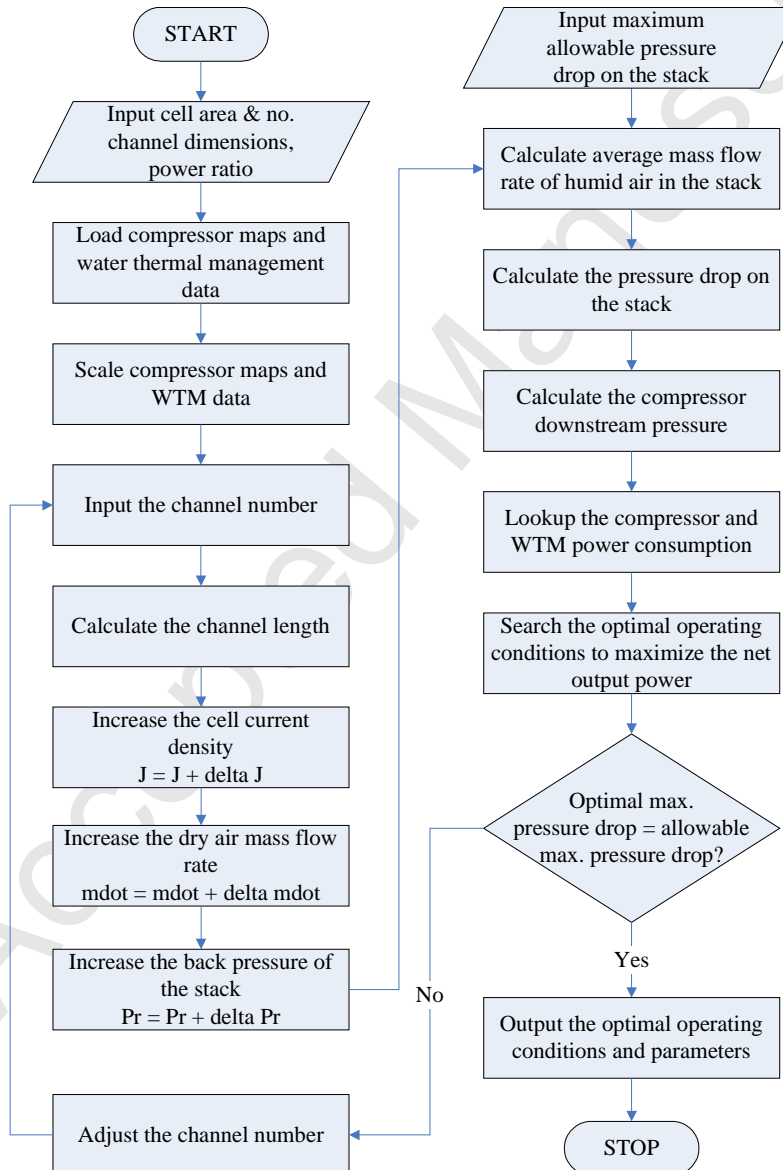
START

Input cell area & no. channel dimensions, power ratio

Load compressor maps and water thermal management data

Scale compressor maps and WTM data

Input the channel number

Calculate the channel length

Increase the cell current density
J = J + delta J

Increase the dry air mass flow rate
mdot = mdot + delta mdot

Increase the back pressure of the stack
Pr = Pr + delta Pr

Adjust the channel number

Input maximum allowable pressure drop on the stack

Calculate average mass flow rate of humid air in the stack

Calculate the pressure drop on the stack

Calculate the compressor downstream pressure

Lookup the compressor and WTM power consumption

Search the optimal operating conditions to maximize the net output power

Optimal max. pressure drop = allowable max. pressure drop?

No

Yes

Output the optimal operating conditions and parameters

STOP

Accepted Manuscript